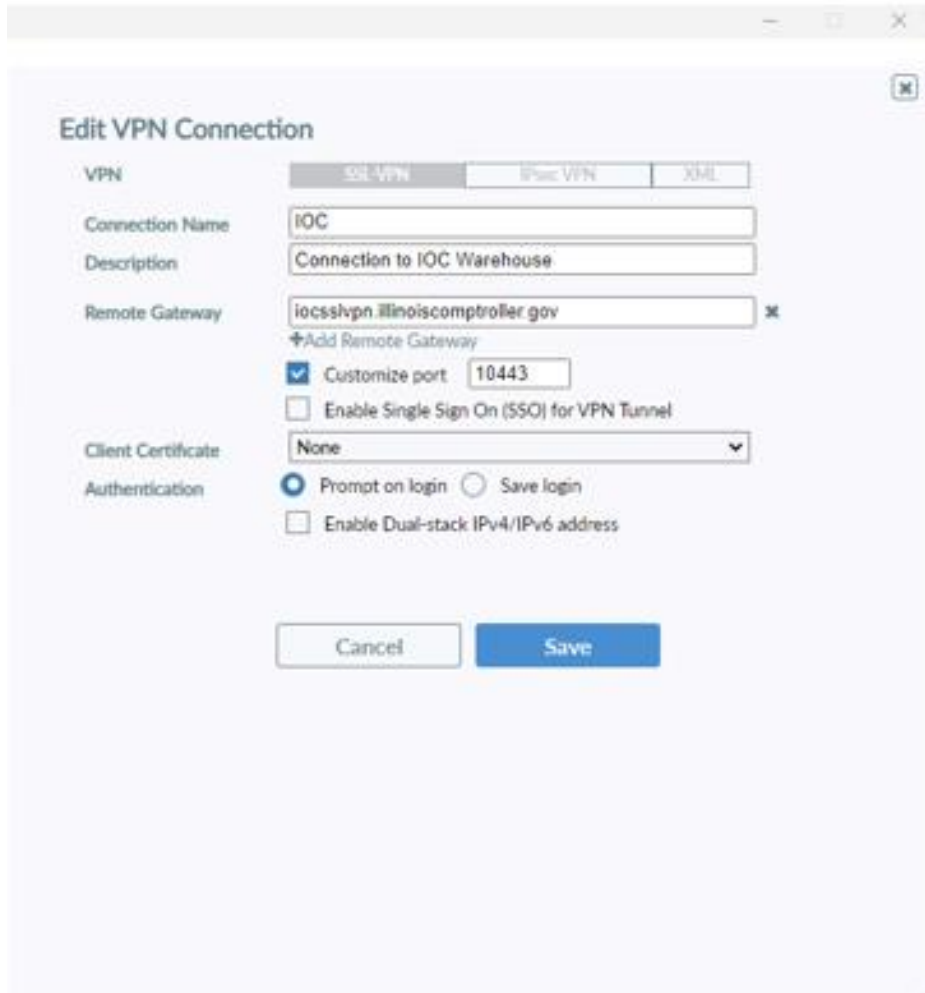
Edit VPN Connection

VPN
SSL-VPN
IPsec VPN
XML

Connection Name
IOC

Description
Connection to IOC Warehouse

Remote Gateway
iocsslvpn.illinoiscomptroller.gov

+Add Remote Gateway

Customize port 10443

Enable Single Sign On (SSO) for VPN Tunnel

Client Certificate
None

Authentication
Prompt on login
Save login

Enable Dual-stack IPv4/IPv6 address

Cancel
Save